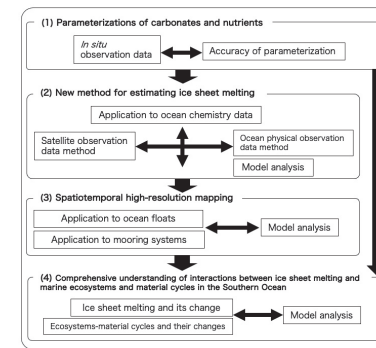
(1) Parameterizations of carbonates and nutrients

In situ observation data

Accuracy of parameterization

(2) New method for estimating ice sheet melting

Application to ocean chemistry data

Satellite observation data method

Ocean physical observation data method

Model analysis

(3) Spatiotemporal high-resolution mapping

Application to ocean floats

Model analysis

Application to mooring systems

(4) Comprehensive understanding of interactions between ice sheet melting and marine ecosystems and material cycles in the Southern Ocean

Ice sheet melting and its change

Model analysis

Ecosystems-material cycles and their changes